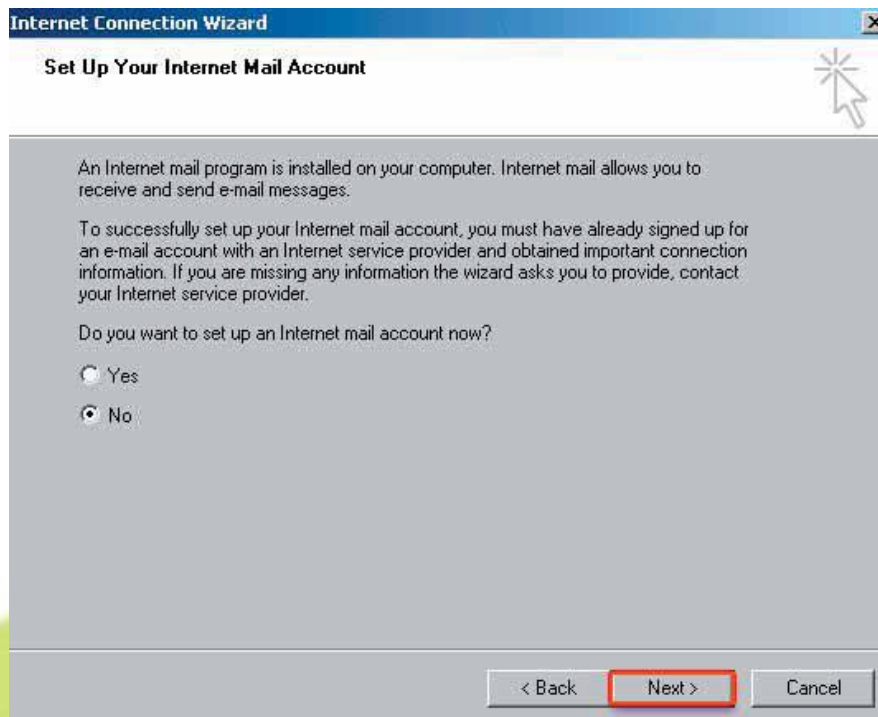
Internet Connection Wizard

Set Up Your Internet Mail Account

An Internet mail program is installed on your computer. Internet mail allows you to receive and send e-mail messages.

To successfully set up your Internet mail account, you must have already signed up for an e-mail account with an Internet service provider and obtained important connection information. If you are missing any information the wizard asks you to provide, contact your Internet service provider.

Do you want to set up an Internet mail account now?

Yes

No

< Back

Next >

Cancel